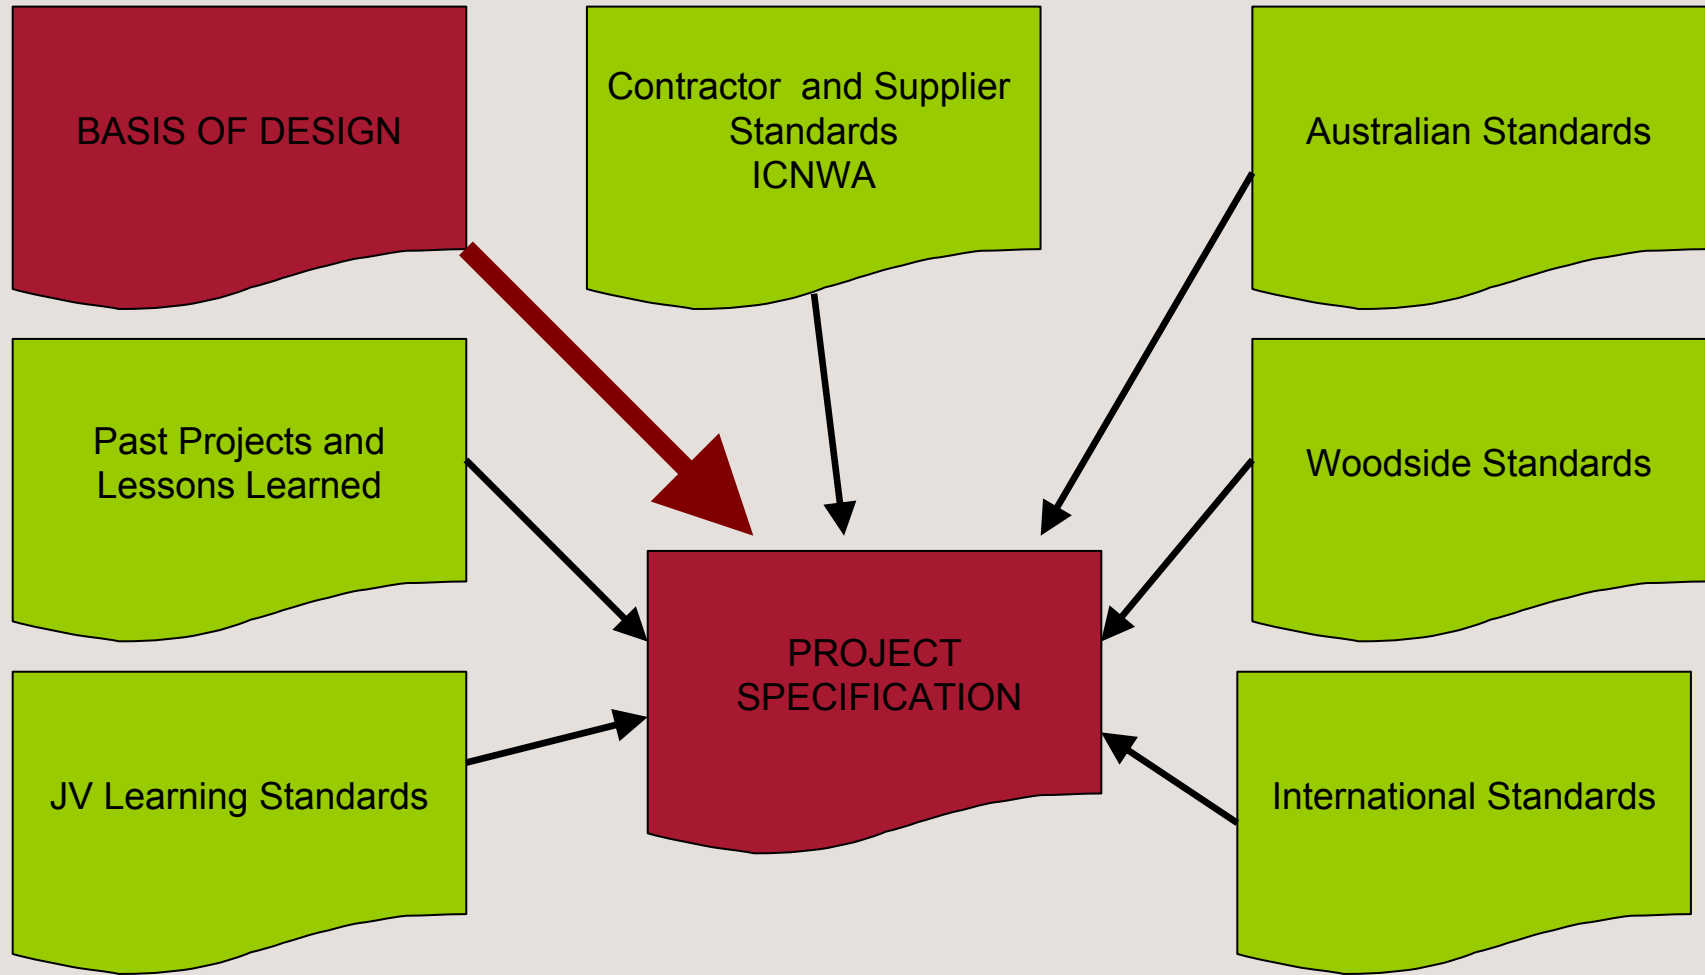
BASIS OF DESIGN

Contractor and Supplier Standards ICNWA

Australian Standards

Past Projects and Lessons Learned

Woodside Standards

PROJECT SPECIFICATION

JV Learning Standards

International Standards